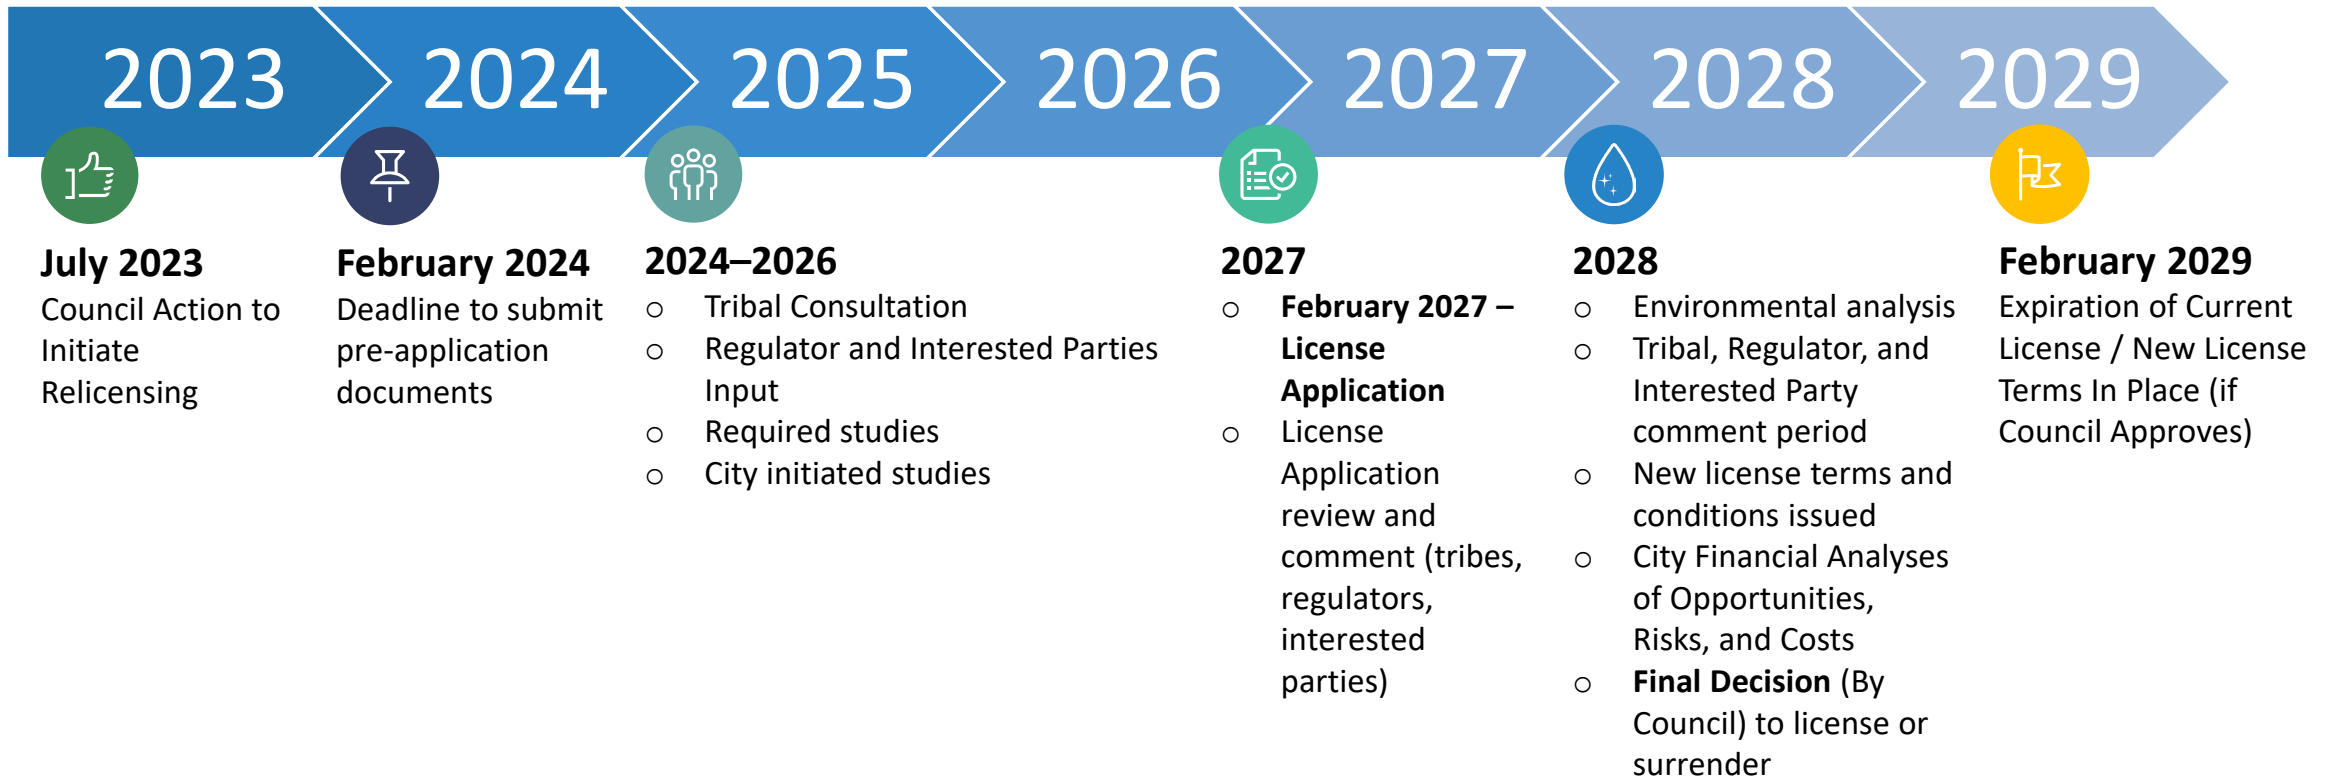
2023 2024 2025 2026 2027 2028 2029

July 2023
Council Action to Initiate Relicensing

February 2024
Deadline to submit pre-application documents

2024–2026
○ Tribal Consultation
○ Regulator and Interested Parties Input
○ Required studies
○ City initiated studies

2027
○ February 2027 – License Application
○ License Application review and comment (tribes, regulators, interested parties)

2028
○ Environmental analysis
○ Tribal, Regulator, and Interested Party comment period
○ New license terms and conditions issued
○ City Financial Analyses of Opportunities, Risks, and Costs
○ Final Decision (By Council) to license or surrender

February 2029
Expiration of Current License / New License Terms In Place (if Council Approves)